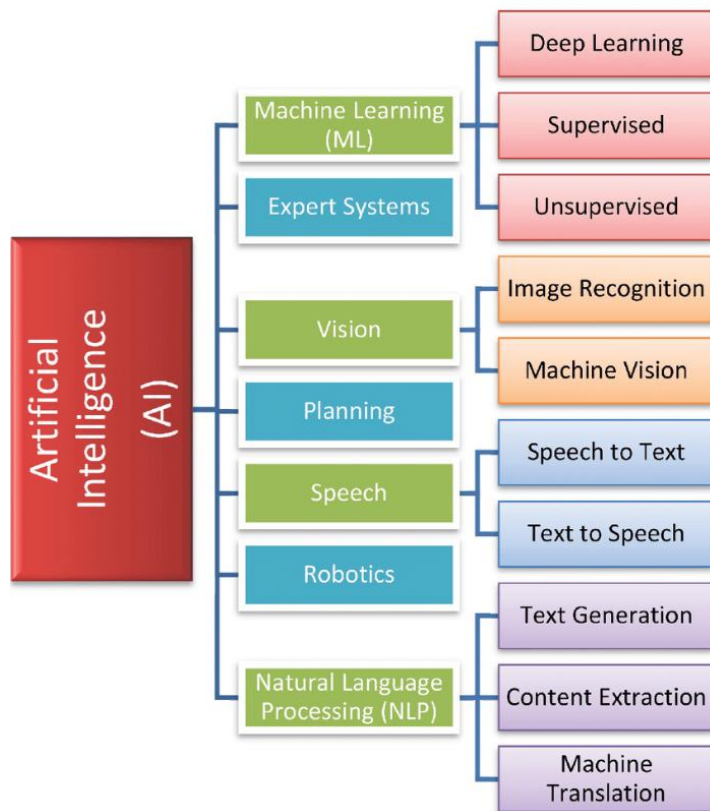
Artificial Intelligence (AI)

Machine Learning (ML)

Deep Learning

Supervised

Unsupervised

Expert Systems

Vision

Image Recognition

Machine Vision

Planning

Speech

Speech to Text

Text to Speech

Robotics

Natural Language Processing (NLP)

Text Generation

Content Extraction

Machine Translation